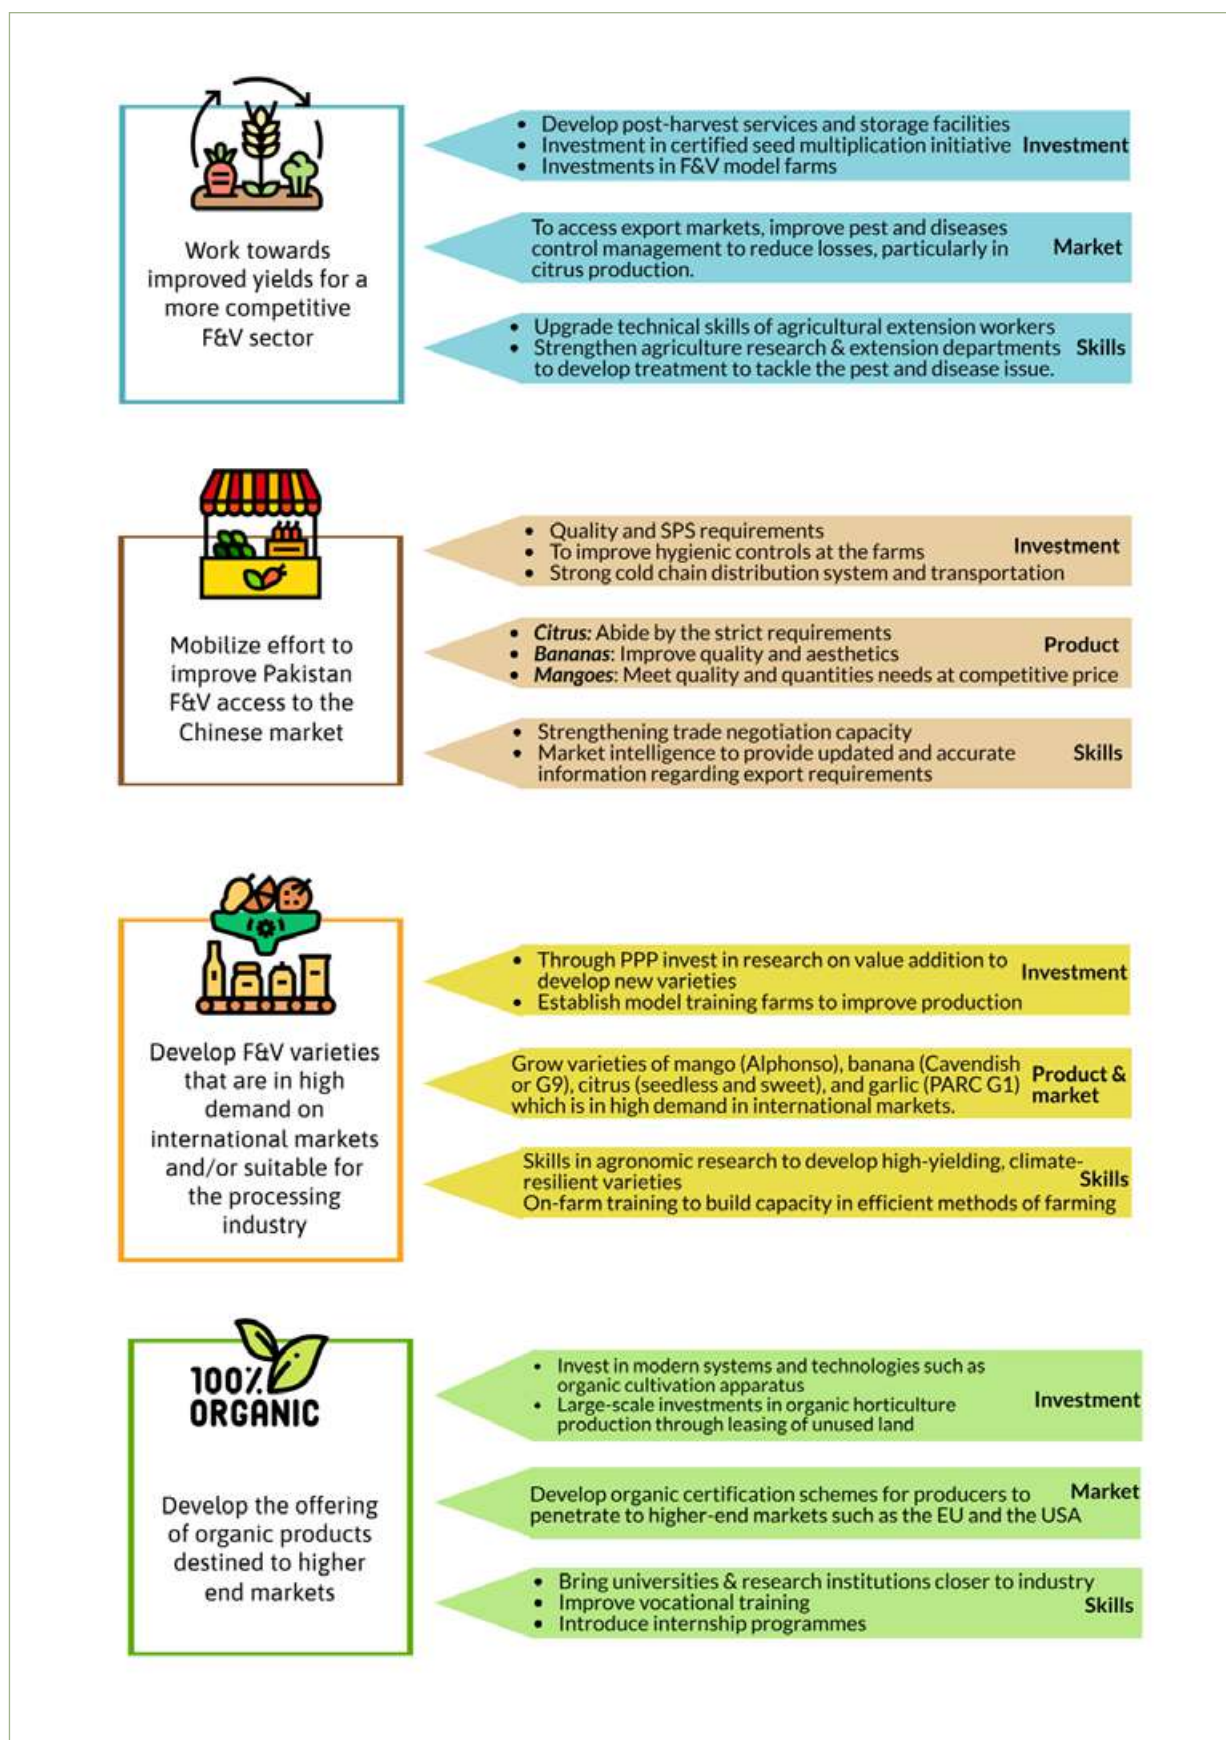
Work towards improved yields for a more competitive F&V sector

- Develop post-harvest services and storage facilities
- Investment in certified seed multiplication initiative
- Investments in F&V model farms

Investment

To access export markets, improve pest and diseases control management to reduce losses, particularly in citrus production.

Market

- Upgrade technical skills of agricultural extension workers
- Strengthen agriculture research & extension departments to develop treatment to tackle the pest and disease issue.

Skills

Mobilize effort to improve Pakistan F&V access to the Chinese market

- Quality and SPS requirements
- To improve hygienic controls at the farms
- Strong cold chain distribution system and transportation

Investment

- *Citrus:* Abide by the strict requirements
- *Bananas*: Improve quality and aesthetics
- *Mangoes*: Meet quality and quantities needs at competitive price

Product

- Strengthening trade negotiation capacity
- Market intelligence to provide updated and accurate information regarding export requirements

Skills

Develop F&V varieties that are in high demand on international markets and/or suitable for the processing industry

- Through PPP invest in research on value addition to develop new varieties
- Establish model training farms to improve production

Investment

Grow varieties of mango (Alphonso), banana (Cavendish or G9), citrus (seedless and sweet), and garlic (PARC G1) which is in high demand in international markets.

Product & market

Skills in agronomic research to develop high-yielding, climate-resilient varieties
On-farm training to build capacity in efficient methods of farming

Skills

100% ORGANIC

Develop the offering of organic products destined to higher end markets

- Invest in modern systems and technologies such as organic cultivation apparatus
- Large-scale investments in organic horticulture production through leasing of unused land

Investment

Develop organic certification schemes for producers to penetrate to higher-end markets such as the EU and the USA

Market

- Bring universities & research institutions closer to industry
- Improve vocational training
- Introduce internship programmes

Skills